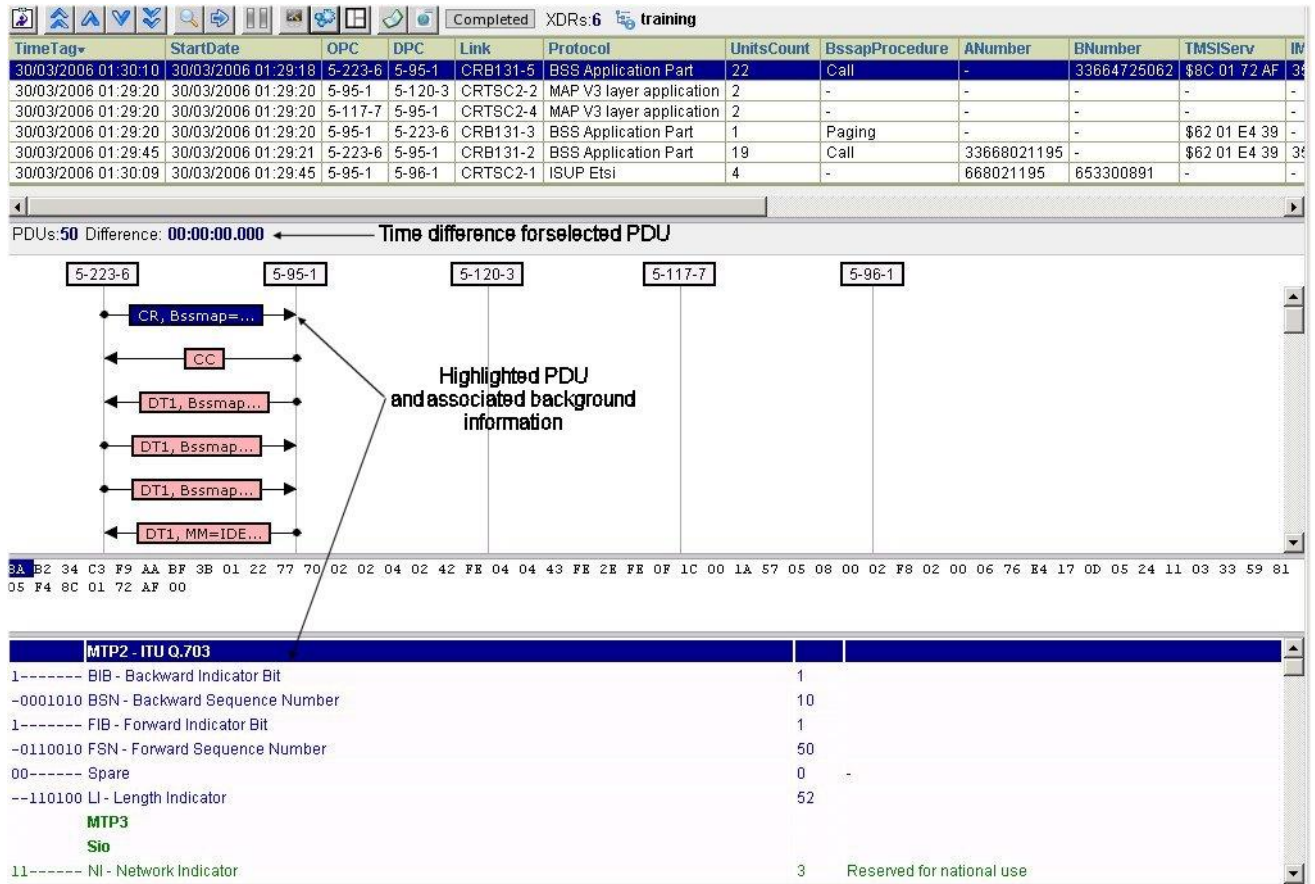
Completed XDRs:6 training

| TimeTag | StartDate | OPC | DPC | Link | Protocol | UnitsCount | BssapProcedure | ANumber | BNumber | TMSIServ | IM |
|---|---|---|---|---|---|---|---|---|---|---|---|
| 30/03/2006 01:30:10 | 30/03/2006 01:29:18 | 5-223-6 | 5-95-1 | CRB131-5 | BSS Application Part | 22 | Call | - | 33664725062 | $8C 01 72 AF | 3 |
| 30/03/2006 01:29:20 | 30/03/2006 01:29:20 | 5-95-1 | 5-120-3 | CRTSC2-2 | MAP V3 layer application | 2 | - | - | - | - | - |
| 30/03/2006 01:29:20 | 30/03/2006 01:29:20 | 5-117-7 | 5-95-1 | CRTSC2-4 | MAP V3 layer application | 2 | - | - | - | - | - |
| 30/03/2006 01:29:20 | 30/03/2006 01:29:20 | 5-95-1 | 5-223-6 | CRB131-3 | BSS Application Part | 1 | Paging | - | - | $62 01 E4 39 | - |
| 30/03/2006 01:29:45 | 30/03/2006 01:29:21 | 5-223-6 | 5-95-1 | CRB131-2 | BSS Application Part | 19 | Call | 33668021195 | - | $62 01 E4 39 | 3 |
| 30/03/2006 01:30:09 | 30/03/2006 01:29:45 | 5-95-1 | 5-96-1 | CRTSC2-1 | ISUP Etsi | 4 | - | 668021195 | 653300891 | - | - |

PDUs:50 Difference: 00:00:00.000 Time difference forselected PDU

5-223-6 5-95-1 5-120-3 5-117-7 5-96-1

CR, Bssmap=...
CC
DT1, Bssmap...
DT1, Bssmap...
DT1, Bssmap...
DT1, MM=IDE...

Highlighted PDU and associated background information

8A B2 34 C3 F9 AA BF 3B 01 22 77 70 02 02 04 02 42 FE 04 04 43 FE 2E FE 0F 1C 00 1A 57 05 08 00 02 F8 02 00 06 76 E4 17 0D 05 24 11 03 33 59 81 05 F4 8C 01 72 AF 00

MTP2 - ITU Q.703
1------- BIB - Backward Indicator Bit 1
-0001010 BSN - Backward Sequence Number 10
1------- FIB - Forward Indicator Bit 1
-0110010 FSN - Forward Sequence Number 50
00------ Spare 0 -
--110100 LI - Length Indicator 52
MTP3
Sio
11------ NI - Network Indicator 3 Reserved for national use